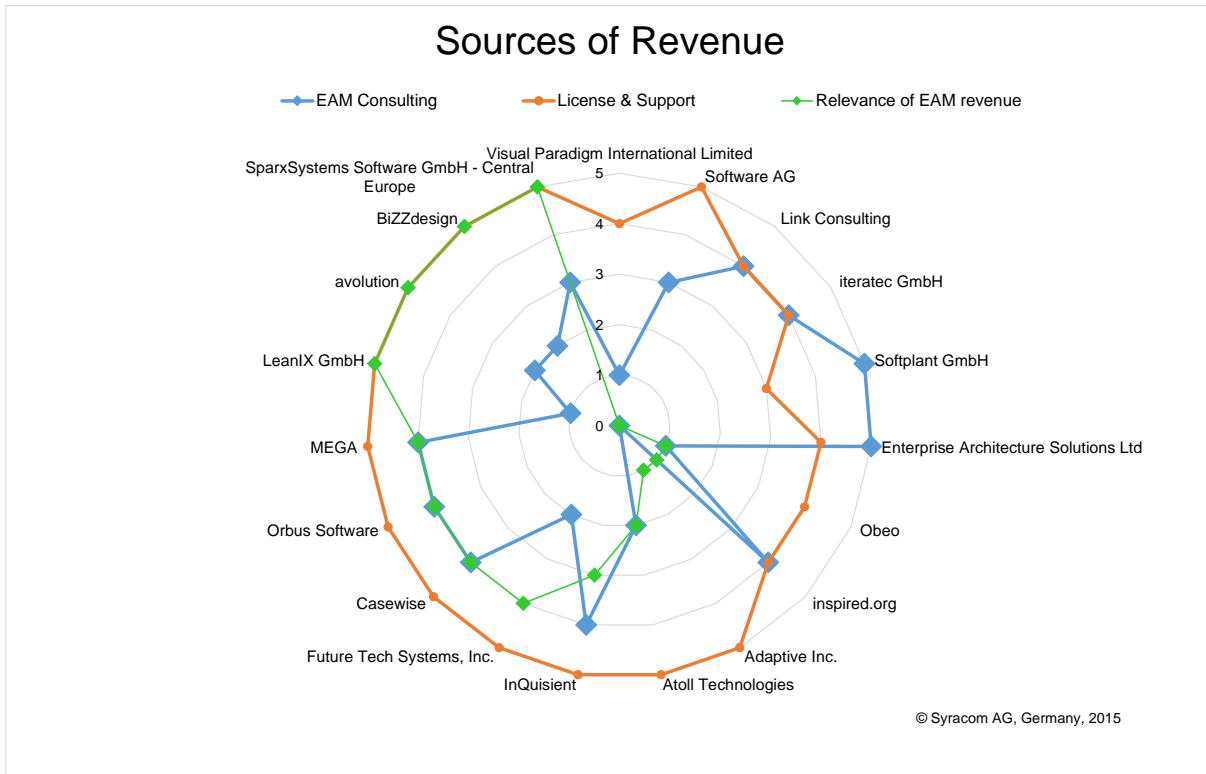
Sources of Revenue

EAM Consulting
License & Support
Relevance of EAM revenue

Visual Paradigm International Limited
Software AG
Link Consulting
iteratec GmbH
Softplant GmbH
Enterprise Architecture Solutions Ltd
Obeo
inspired.org
Adaptive Inc.
Atoll Technologies
InQuisient
Future Tech Systems, Inc.
Casewise
Orbus Software
MEGA
LeanIX GmbH
avolution
BiZZdesign
SparxSystems Software GmbH - Central Europe

5
4
3
2
1
0

© Syracom AG, Germany, 2015